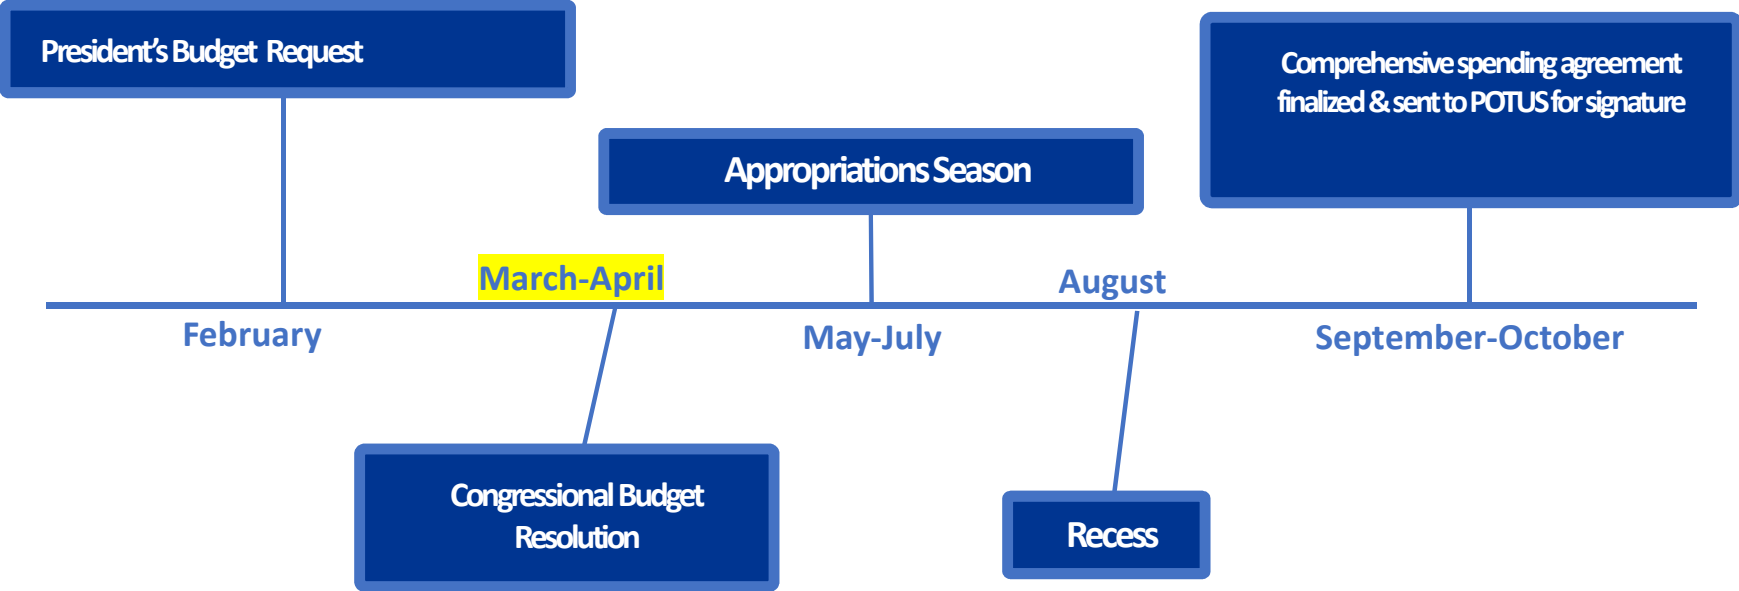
President's Budget Request

Comprehensive spending agreement finalized & sent to POTUS for signature

Appropriations Season

March-April

August

February

May-July

September-October

Congressional Budget Resolution

Recess